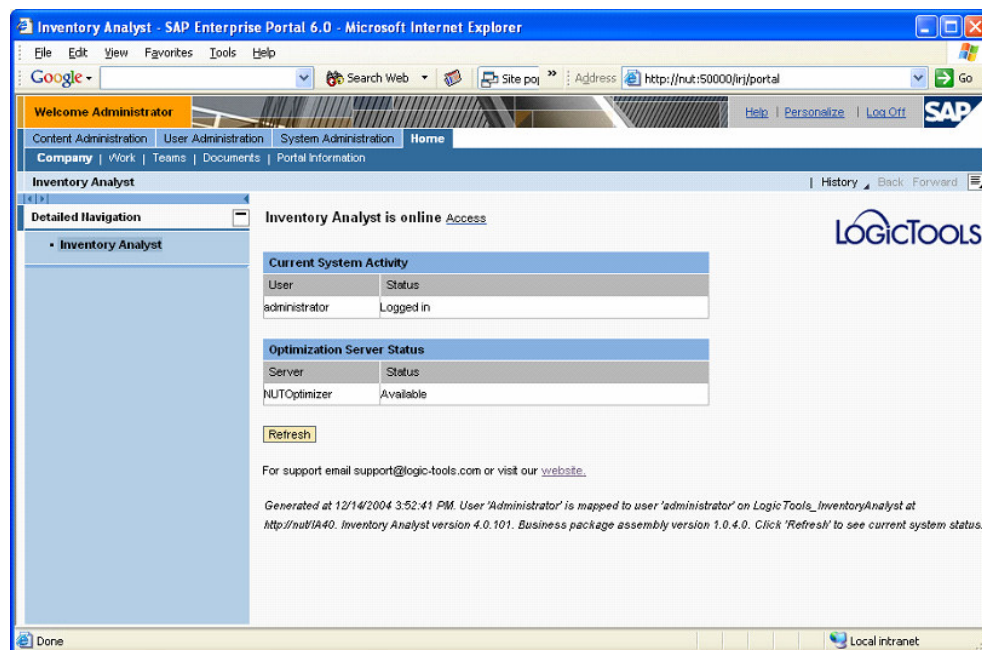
Inventory Analyst - SAP Enterprise Portal 6.0 - Microsoft Internet Explorer

File Edit View Favorites Tools Help

Google - Search Web Site po| » Address http://nut:50000/irj/portal Go

Welcome Administrator

Help | Personalize | Log Off SAP

Content Administration User Administration System Administration Home

Company | Work | Teams | Documents | Portal Information

Inventory Analyst

| History Back Forward

Detailed Navigation

• Inventory Analyst

Inventory Analyst is online Access

LOGICTOOLS

| Current System Activity | |
|---|---|
| User | Status |
| administrator | Logged in |

| Optimization Server Status | |
|---|---|
| Server | Status |
| NUTOptimizer | Available |

Refresh

For support email support@logic-tools.com or visit our website.

Generated at 12/14/2004 3:52:41 PM. User 'Administrator' is mapped to user 'administrator' on LogicTools_InventoryAnalyst at http://nut/IA40. Inventory Analyst version 4.0.101. Business package assembly version 1.0.4.0. Click 'Refresh' to see current system status.

Done

Local intranet